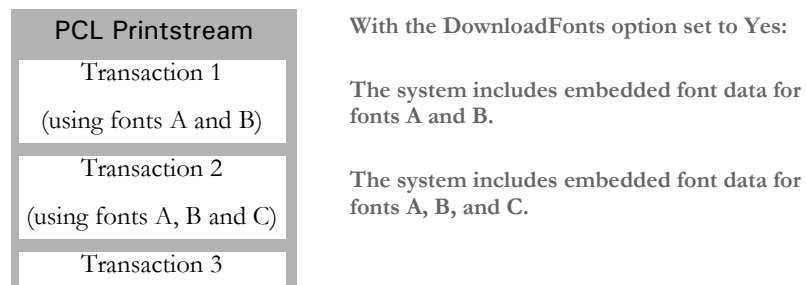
PCL Printstream

Transaction 1

(using fonts A and B)

Transaction 2

(using fonts A, B and C)

Transaction 3

With the DownloadFonts option set to Yes:

The system includes embedded font data for fonts A and B.

The system includes embedded font data for fonts A, B, and C.